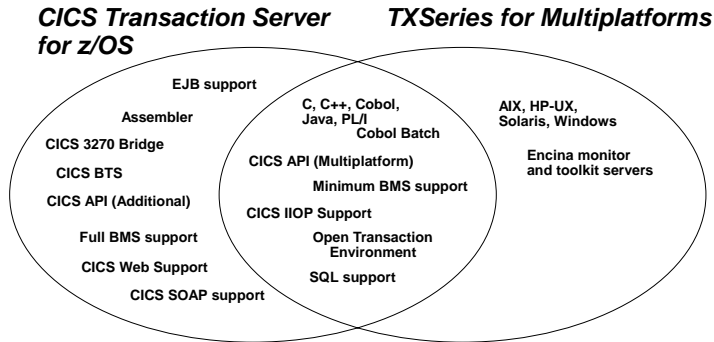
CICS Transaction Server for z/OS

TXSeries for Multiplatforms

EJB support

Assembler

CICS 3270 Bridge

CICS BTS

CICS API (Additional)

Full BMS support

CICS Web Support

CICS SOAP support

C, C++, Cobol, Java, PL/I

Cobol Batch

CICS API (Multiplatform)

Minimum BMS support

CICS IIOP Support

Open Transaction Environment

SQL support

AIX, HP-UX, Solaris, Windows

Encina monitor and toolkit servers